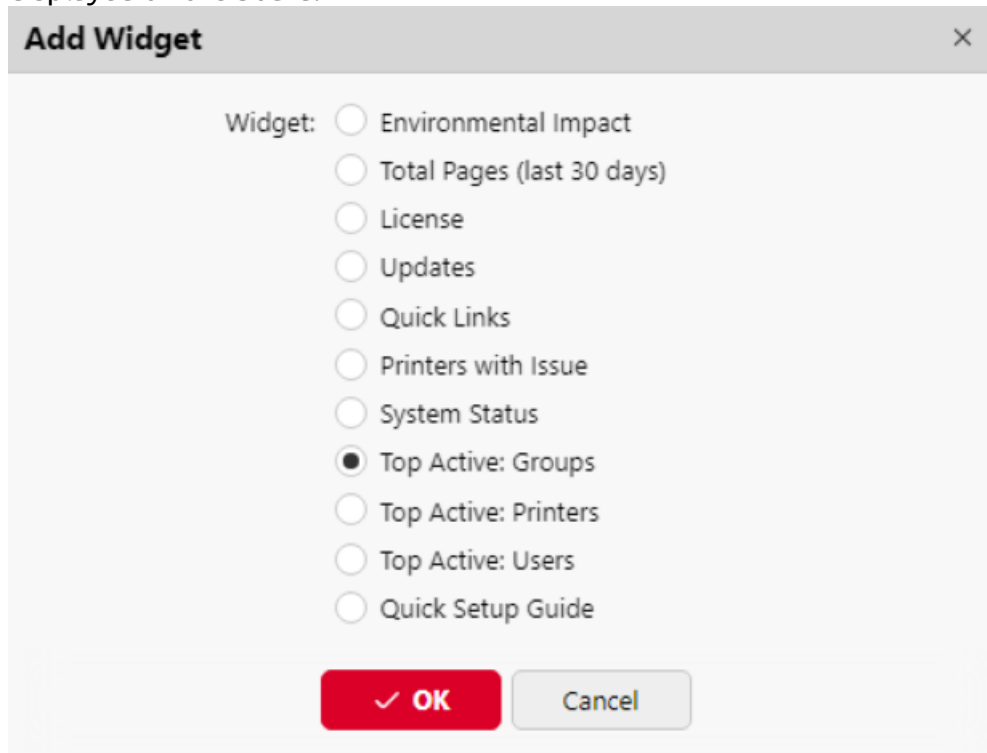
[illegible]

Add Widget ×

Widget: Environmental Impact
Total Pages (last 30 days)
License
Updates
Quick Links
Printers with Issue
System Status
Top Active: Groups
Top Active: Printers
Top Active: Users
Quick Setup Guide

✓ OK Cancel